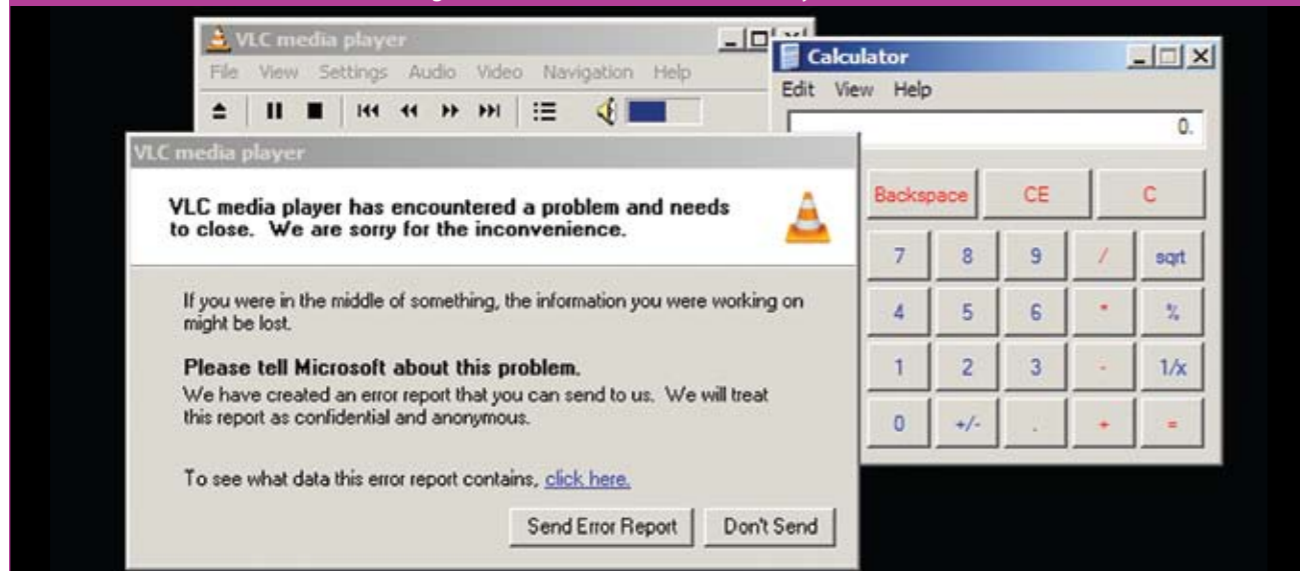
VLC media player

File View Settings Audio Video Navigation Help

VLC media player

VLC media player has encountered a problem and needs to close. We are sorry for the inconvenience.

If you were in the middle of something, the information you were working on might be lost.

Please tell Microsoft about this problem.
We have created an error report that you can send to us. We will treat this report as confidential and anonymous.

To see what data this error report contains, click here.

Send Error Report Don't Send

Calculator

Edit View Help

0.

Backspace CE C

7 8 9 / sqrt
4 5 6 * %
1 2 3 - 1/x
0 +/- . + =